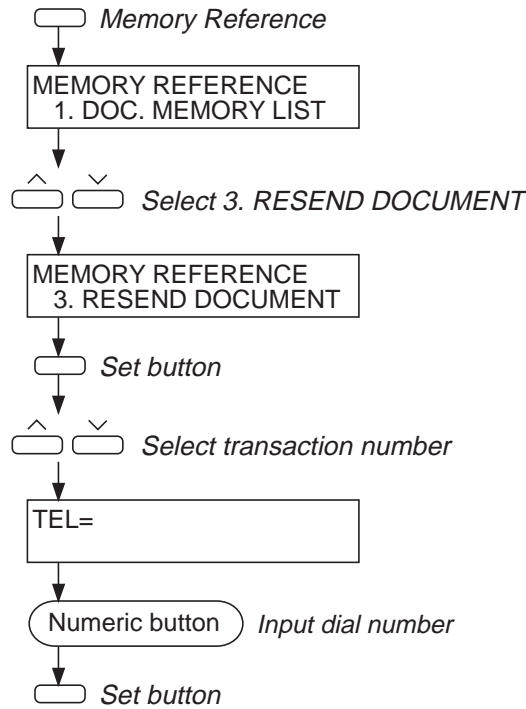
Memory Reference

MEMORY REFERENCE
1. DOC. MEMORY LIST

Select 3. RESEND DOCUMENT

MEMORY REFERENCE
3. RESEND DOCUMENT

Set button

Select transaction number

TEL=

Numeric button

Input dial number

Set button